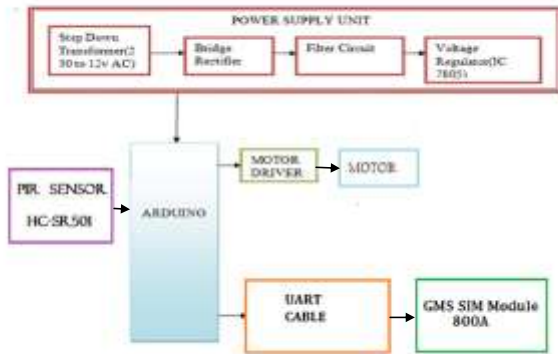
POWER SUPPLY UNIT

Step Down Transformer(230v to 12v AC)

Bridge Rectifier

Filter Circuit

Voltage Regulator(IC 7805)

PIR SENSOR HC-SR501

ARDUINO

MOTOR DRIVER

MOTOR

UART CABLE

GMS SIM Module 800A